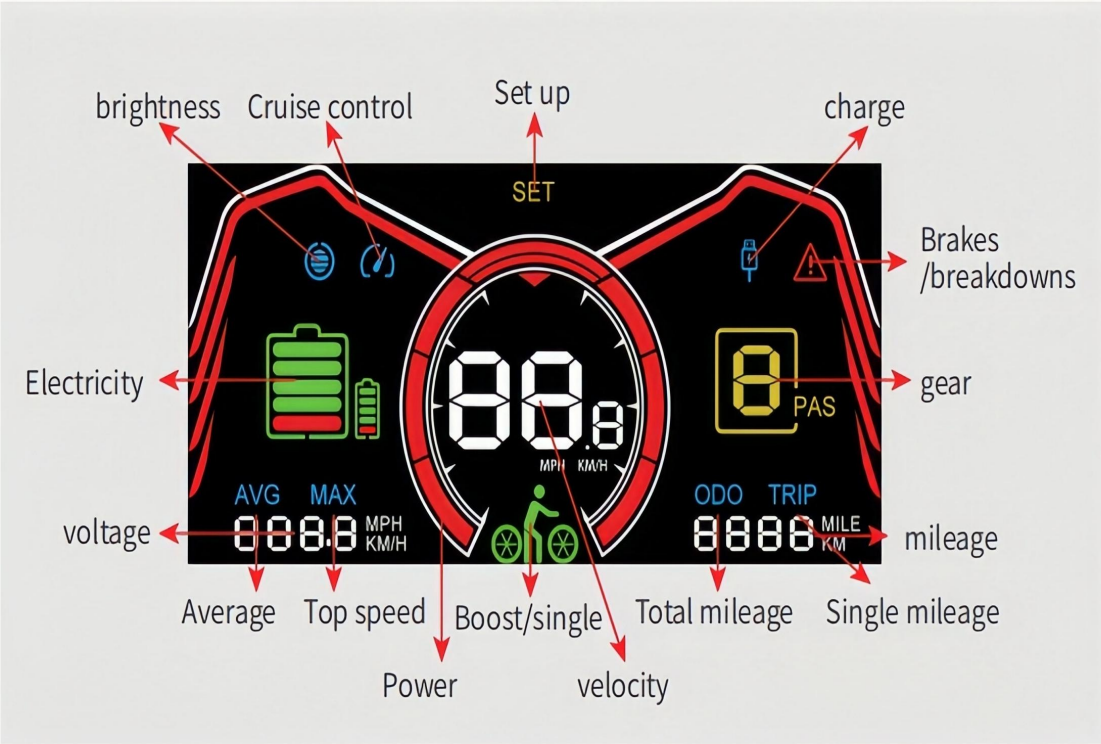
brightness
Cruise control
Set up
charge
SET
Brakes /breakdowns
Electricity
88.8
MPH KM/H
8
PAS
gear
AVG MAX
ODO TRIP
voltage
888.8 MPH KM/H
8888 MILE KM
mileage
Average
Top speed
Boost/single
Total mileage
Single mileage
Power
velocity